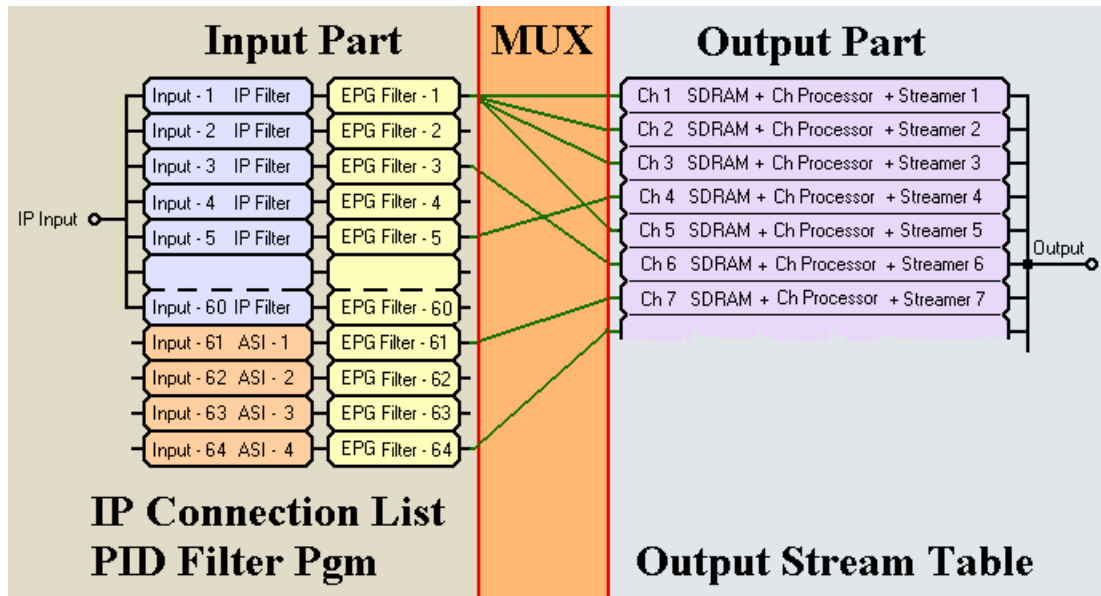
Input Part

MUX

Output Part

IP Input

Input - 1 IP Filter
Input - 2 IP Filter
Input - 3 IP Filter
Input - 4 IP Filter
Input - 5 IP Filter
Input - 60 IP Filter
Input - 61 ASI - 1
Input - 62 ASI - 2
Input - 63 ASI - 3
Input - 64 ASI - 4

EPG Filter - 1
EPG Filter - 2
EPG Filter - 3
EPG Filter - 4
EPG Filter - 5
EPG Filter - 60
EPG Filter - 61
EPG Filter - 62
EPG Filter - 63
EPG Filter - 64

Ch 1 SDRAM + Ch Processor + Streamer 1
Ch 2 SDRAM + Ch Processor + Streamer 2
Ch 3 SDRAM + Ch Processor + Streamer 3
Ch 4 SDRAM + Ch Processor + Streamer 4
Ch 5 SDRAM + Ch Processor + Streamer 5
Ch 6 SDRAM + Ch Processor + Streamer 6
Ch 7 SDRAM + Ch Processor + Streamer 7

Output

IP Connection List
PID Filter Pgm

Output Stream Table